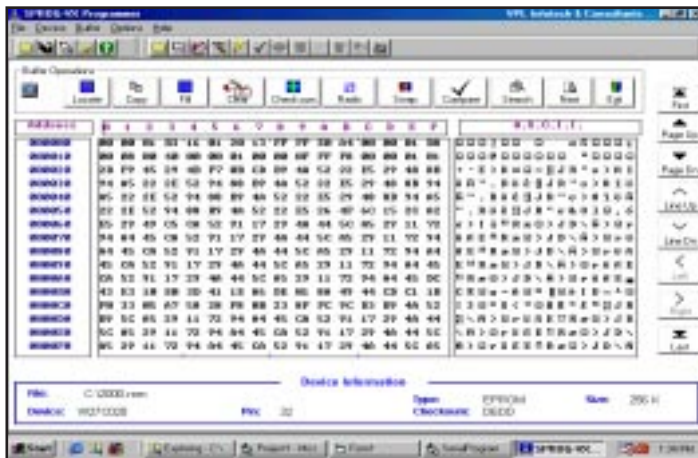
SPRDG-95C Programmer
VPL Infotech & Consultants
File Device Buffer Options Help
Buffer Operations
Locate Copy Fill CRW Checksum Radix Swap Compare Search Print Exit
Address
0 1 2 3 4 5 6 7 8 9 A B C D E F
A.S.C.I.I.
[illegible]
First
Page Up
Page Dn
Line Up
Line Dn
Left
Right
Last
Device Information
File: C:\2000.rom
Type: EPROM
Size: 256 K
Device: W27C020
Pin: 32
Checksum: DEDD
Start
Exploring - C:\
Program - Micr
Paint
SerialProgram
SPRDG-95C